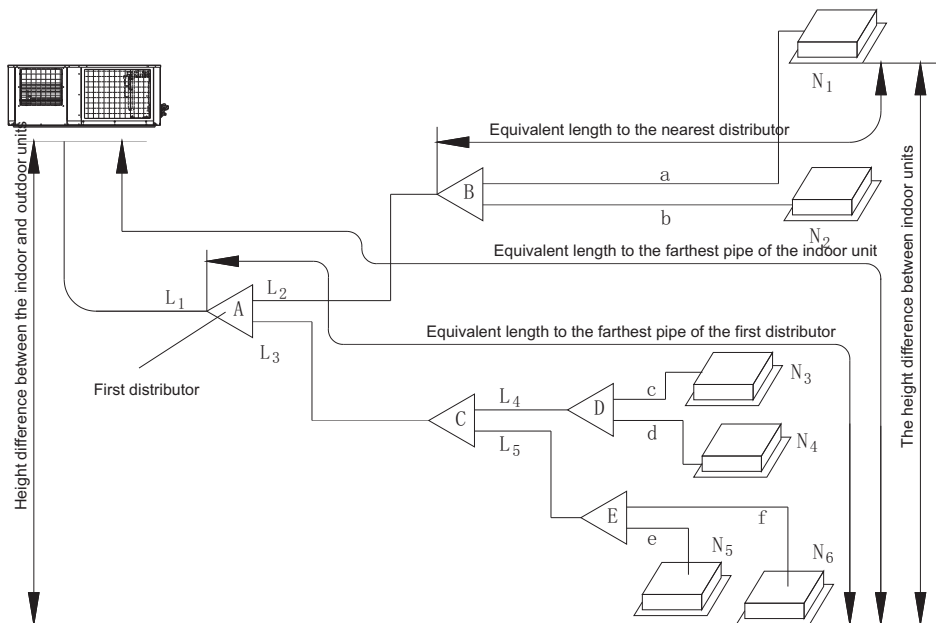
$N_1$

Equivalent length to the nearest distributor

B

a

b

$N_2$

Equivalent length to the farthest pipe of the indoor unit

Height difference between the indoor and outdoor units

The height difference between indoor units

$L_1$

$L_2$

A

$L_3$

Equivalent length to the farthest pipe of the first distributor

First distributor

$L_4$

C

D

c

$N_3$

d

$N_4$

$L_5$

E

f

e

$N_5$

$N_6$